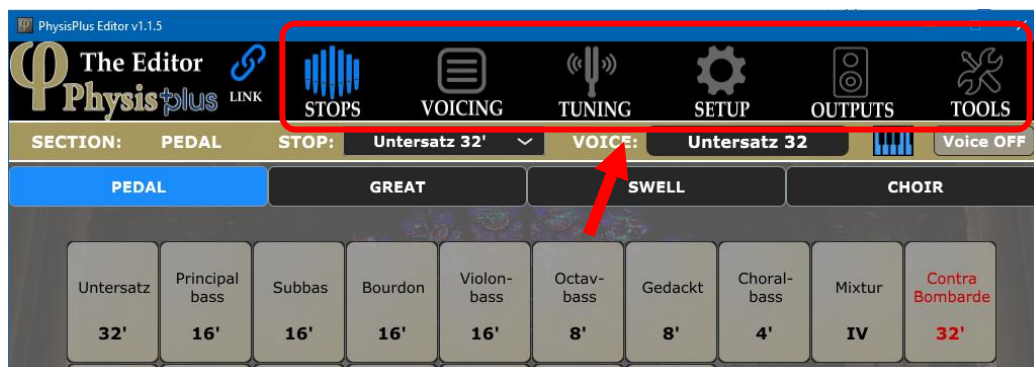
PhysisPlus Editor v1.1.5

The Editor Physis plus LINK

STOPS VOICING TUNING SETUP OUTPUTS TOOLS

SECTION: PEDAL STOP: Untersatz 32' VOICE: Untersatz 32 Voice OFF

PEDAL GREAT SWELL CHOIR

Untersatz 32'

Principal bass 16'

Subbas 16'

Bourdon 16'

Violonbass 16'

Octavbass 8'

Gedackt 8'

Choralbass 4'

Mixtur IV

Contra Bombarde 32'